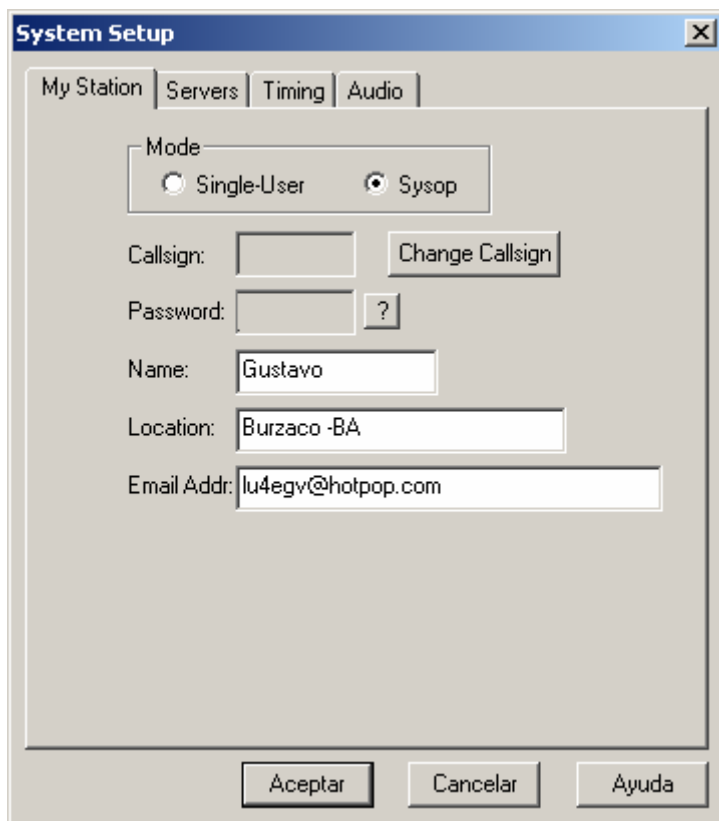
System Setup

My Station | Servers | Timing | Audio

Mode
Single-User
Sysop

Callsign:
Change Callsign

Password:
?

Name: Gustavo

Location: Burzaco -BA

Email Addr: lu4egv@hotpop.com

Aceptar
Cancelar
Ayuda